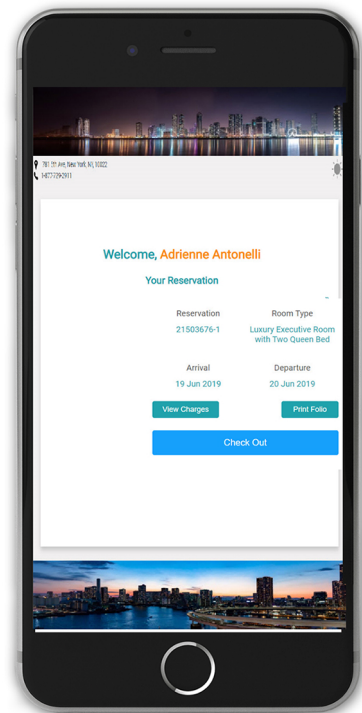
781 1th Ave, New York, NY, 10022
14677292911

Welcome, Adrienne Antonelli

Your Reservation

Reservation
21503676-1

Room Type
Luxury Executive Room with Two Queen Bed

Arrival
19 Jun 2019

Departure
20 Jun 2019

View Charges

Print Folio

Check Out